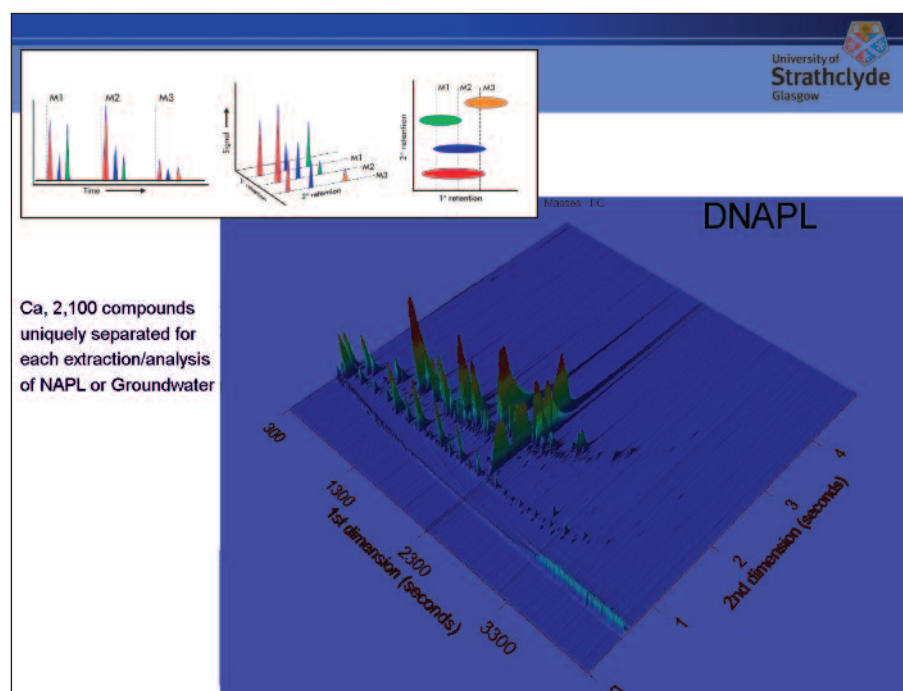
M1
M2
M3
Time
Signal
1° retention
2° retention
M1
M2
M3
M1 M2 M3
2° retention
1° retention

University of
Strathclyde
Glasgow

Masses: TIC

DNAPL

Ca, 2,100 compounds uniquely separated for each extraction/analysis of NAPL or Groundwater

300
1300
2300
3300
1st dimension (seconds)
1
2
3
4
2nd dimension (seconds)
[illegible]